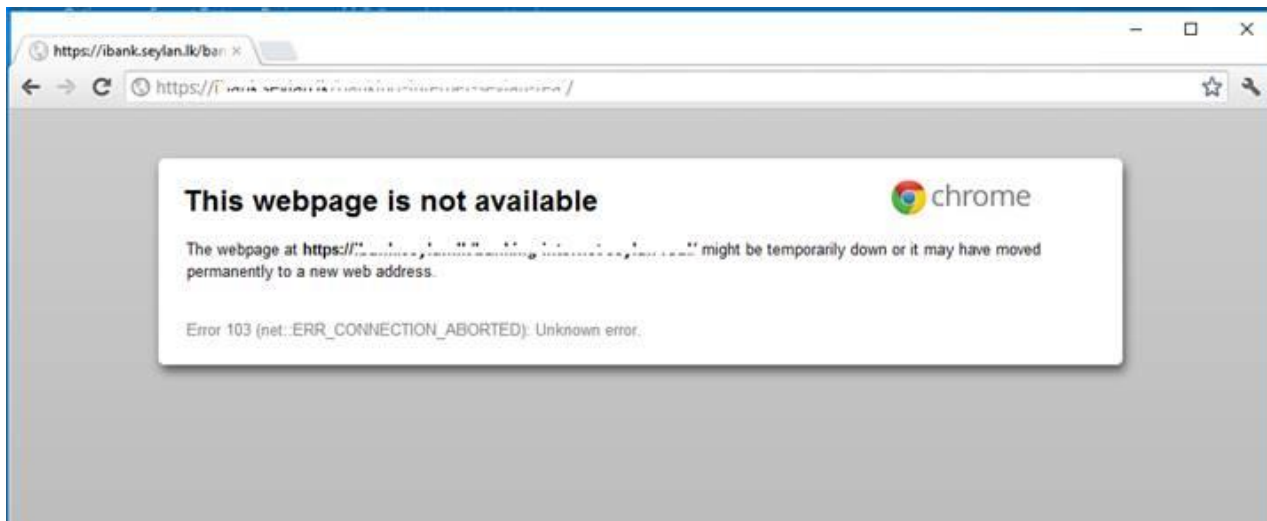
https://ibank.seylan.lk/ban ×

https://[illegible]/

This webpage is not available

chrome

The webpage at https://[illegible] might be temporarily down or it may have moved permanently to a new web address.

Error 103 (net::ERR_CONNECTION_ABORTED): Unknown error.